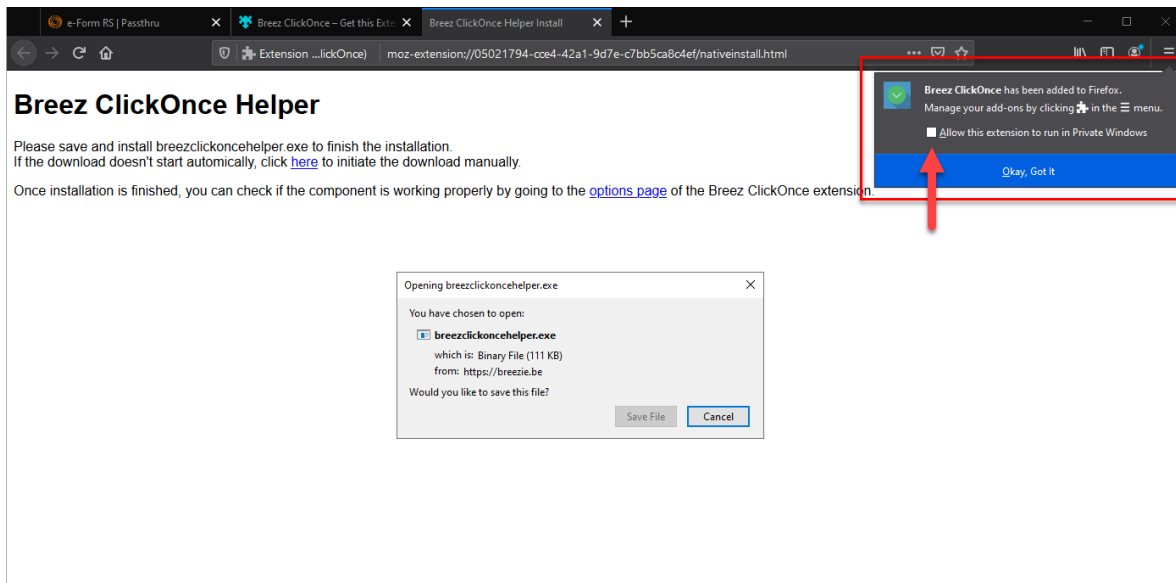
e-Form RS | Passthru
Breez ClickOnce – Get this Exte
Breez ClickOnce Helper Install
+

Extension ...lickOnce)
moz-extension://05021794-cce4-42a1-9d7e-c7bb5ca8c4ef/nativeinstall.html
···

Breez ClickOnce Helper

Please save and install breezclickoncehelper.exe to finish the installation.
If the download doesn't start automatically, click here to initiate the download manually.

Once installation is finished, you can check if the component is working properly by going to the options page of the Breez ClickOnce extension.

Breez ClickOnce has been added to Firefox.
Manage your add-ons by clicking in the ☰ menu.
Allow this extension to run in Private Windows
Okay, Got It

Opening breezclickoncehelper.exe
You have chosen to open:
breezclickoncehelper.exe
which is: Binary File (111 KB)
from: https://breezie.be
Would you like to save this file?
Save File
Cancel